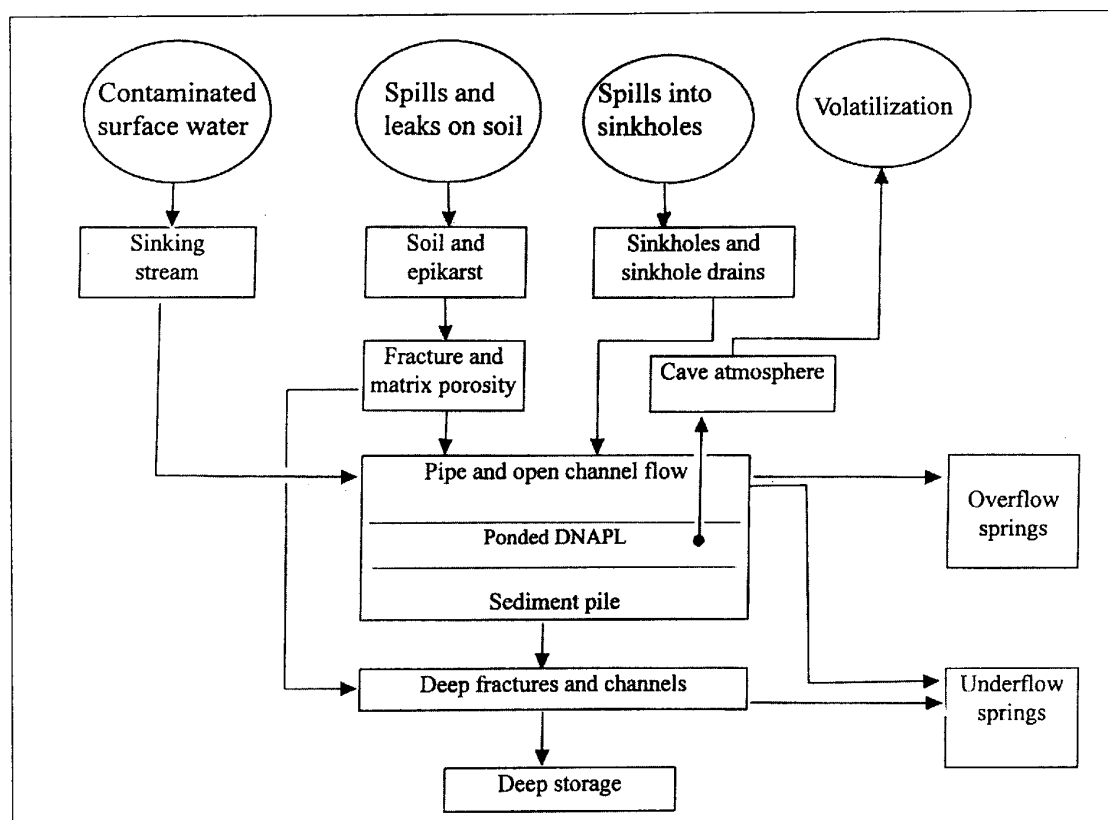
Contaminated surface water

Spills and leaks on soil

Spills into sinkholes

Volatilization

Sinking stream

Soil and epikarst

Sinkholes and sinkhole drains

Fracture and matrix porosity

Cave atmosphere

Pipe and open channel flow

Ponded DNAPL

Sediment pile

Overflow springs

Deep fractures and channels

Underflow springs

Deep storage